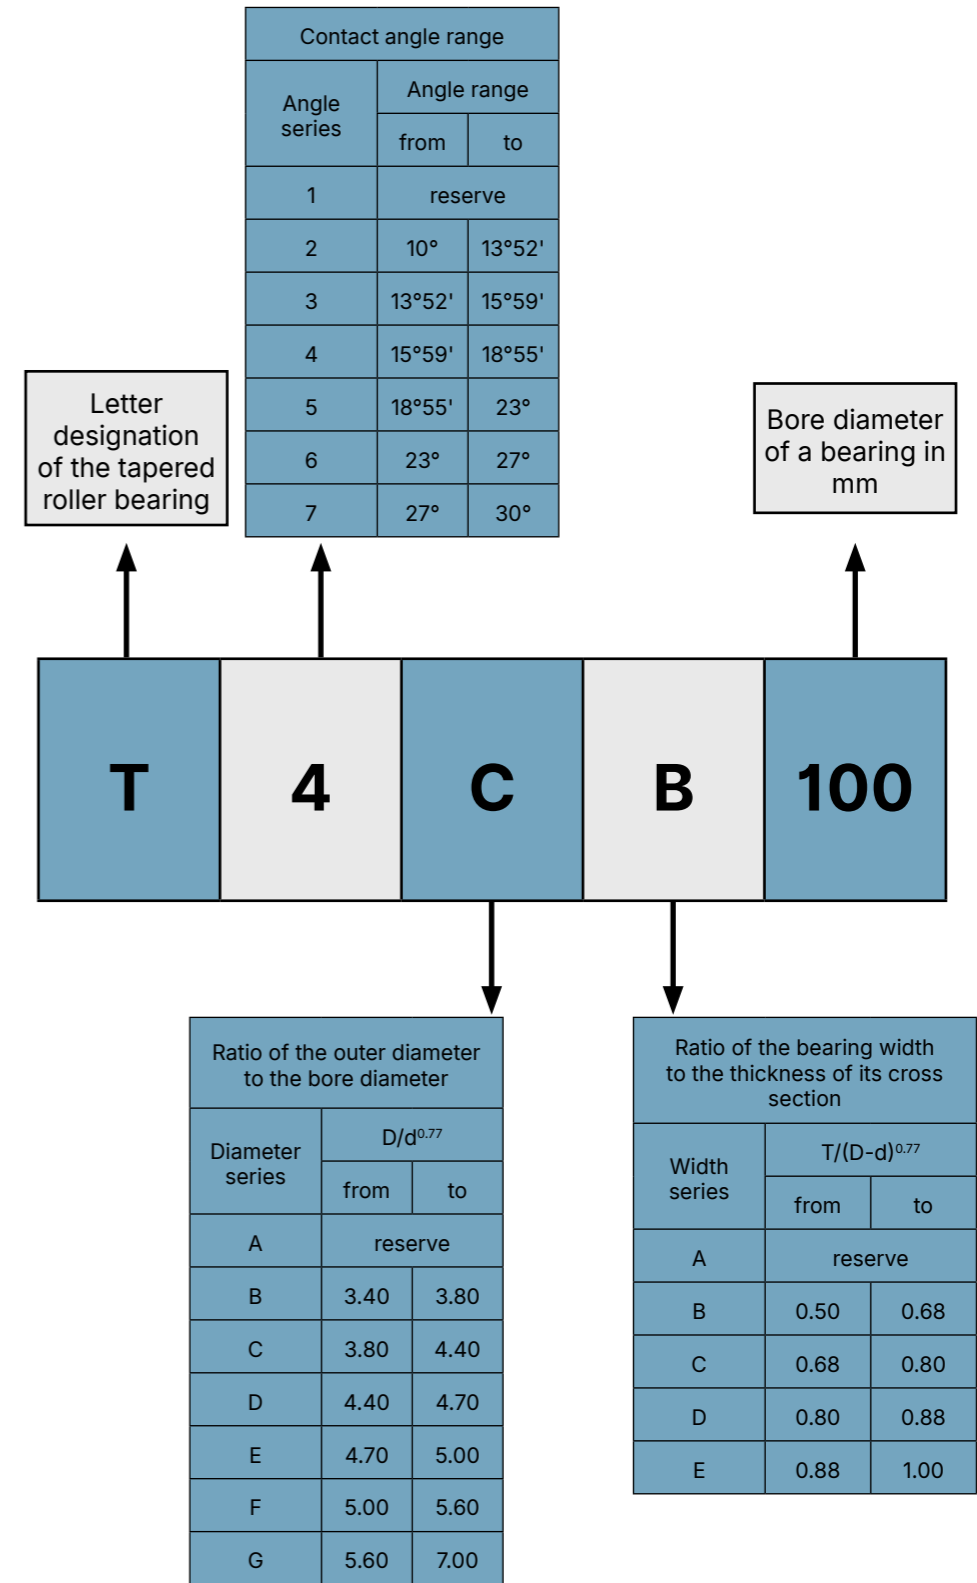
Contact angle range

| Angle series | Angle range from | Angle range to |
|---|---|---|
| 1 | reserve | |
| 2 | 10° | 13°52' |
| 3 | 13°52' | 15°59' |
| 4 | 15°59' | 18°55' |
| 5 | 18°55' | 23° |
| 6 | 23° | 27° |
| 7 | 27° | 30° |

Letter designation of the tapered roller bearing

Bore diameter of a bearing in mm

T 4 C B 100

Ratio of the outer diameter to the bore diameter

| Diameter series | $D/d^{0.77}$ from | to |
|---|---|---|
| A | reserve | |
| B | 3.40 | 3.80 |
| C | 3.80 | 4.40 |
| D | 4.40 | 4.70 |
| E | 4.70 | 5.00 |
| F | 5.00 | 5.60 |
| G | 5.60 | 7.00 |

Ratio of the bearing width to the thickness of its cross section

| Width series | $T/(D-d)^{0.77}$ from | to |
|---|---|---|
| A | reserve | |
| B | 0.50 | 0.68 |
| C | 0.68 | 0.80 |
| D | 0.80 | 0.88 |
| E | 0.88 | 1.00 |